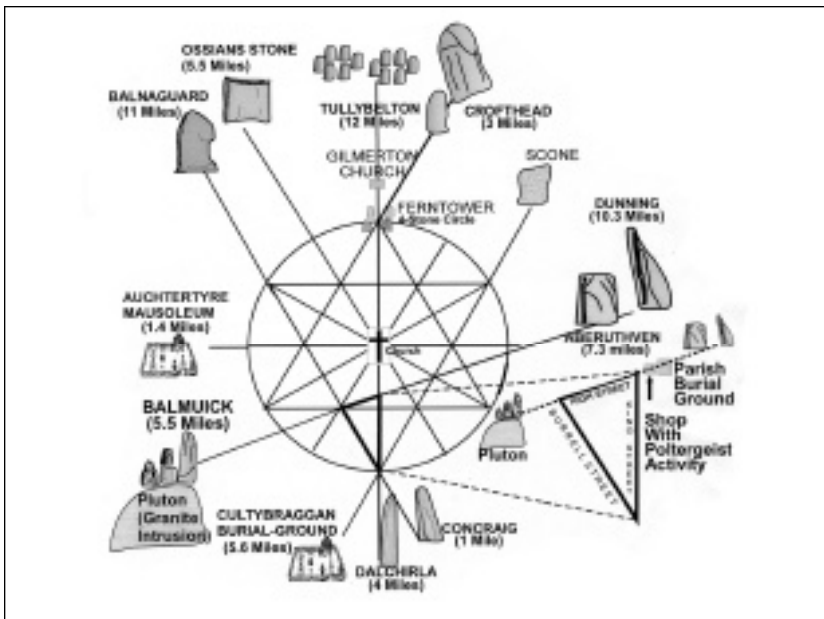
OSSIANS STONE
(5.5 Miles)

BALNAGUARD
(11 Miles)

TULLYBELTON
(12 Miles)

CROFTHEAD
(3 Miles)

GILMERTON
CHURCH

SCONE

FERNTOWER
4-Stone Circle

DUNNING
(10.3 Miles)

AUCHTERTYRE
MAUSOLEUM
(1.4 Miles)

Church

ABERUTHVEN
(7.3 miles)

Parish
Burial
Ground

BALMUICK
(5.5 Miles)

HIGH STREET

BURRELL STREET

Shop
With
Poltergeist
Activity

Pluton

Pluton
(Granite
Intrusion)

CULTYBRAGGAN
BURIAL-GROUND
(5.0 Miles)

CONCRAIG
(1 Mile)

DALCHIRLA
(4 Miles)